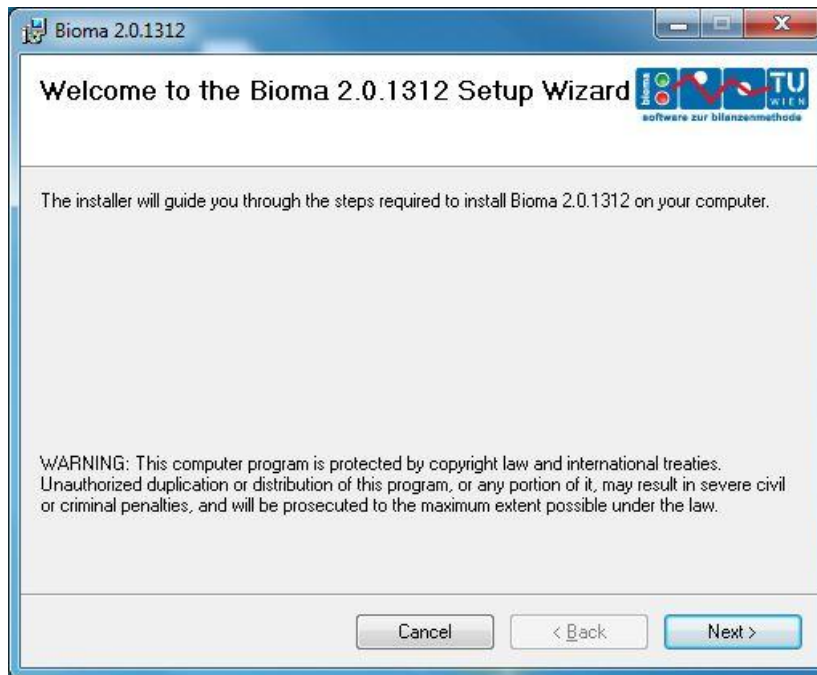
Bioma 2.0.1312

Welcome to the Bioma 2.0.1312 Setup Wizard

bioma TU WIEN software zur bilanzenmethode

The installer will guide you through the steps required to install Bioma 2.0.1312 on your computer.

WARNING: This computer program is protected by copyright law and international treaties. Unauthorized duplication or distribution of this program, or any portion of it, may result in severe civil or criminal penalties, and will be prosecuted to the maximum extent possible under the law.

Cancel

< Back

Next >